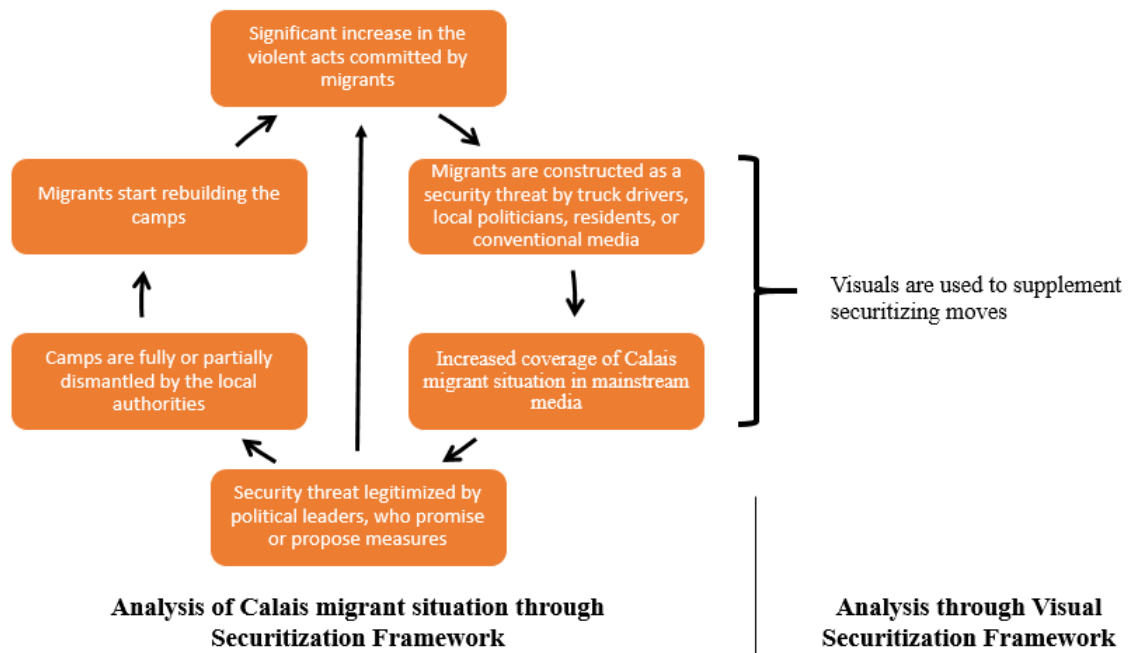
Significant increase in the violent acts committed by migrants

Migrants are constructed as a security threat by truck drivers, local politicians, residents, or conventional media

Increased coverage of Calais migrant situation in mainstream media

Security threat legitimized by political leaders, who promise or propose measures

Camps are fully or partially dismantled by the local authorities

Migrants start rebuilding the camps

Visuals are used to supplement securitizing moves

Analysis of Calais migrant situation through Securitization Framework

Analysis through Visual Securitization Framework